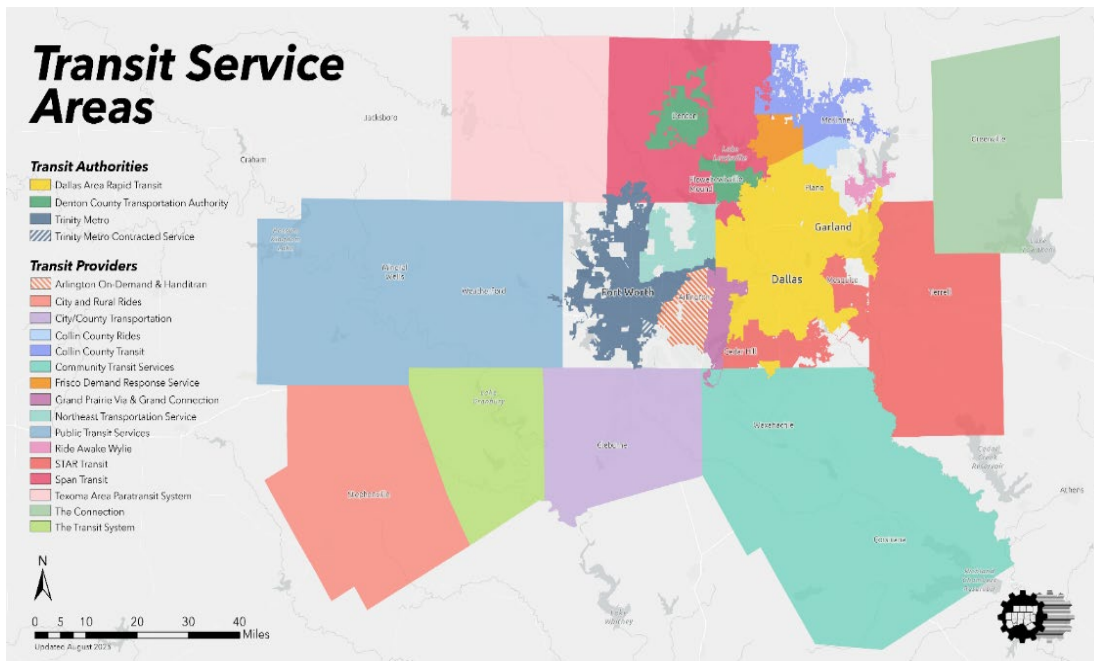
Transit Service Areas

Transit Authorities
Dallas Area Rapid Transit
Denton County Transportation Authority
Trinity Metro
Trinity Metro Contracted Service

Transit Providers
Arlington On-Demand & Handitran
City and Rural Rides
City/County Transportation
Collin County Rides
Collin County Transit
Community Transit Services
Frisco Demand Response Service
Grand Prairie Via & Grand Connection
Northeast Transportation Service
Public Transit Services
Ride Awake Wylie
STAR Transit
Span Transit
Texoma Area Paratransit System
The Connection
The Transit System

Jacksboro
Graham
Denton
Lake Lewisville
McKinney
Flower Mound
Plano
Greenville
Garland
Mineral Wells
Weatherford
Fort Worth
Arlington
Dallas
Mesquite
Terrell
Cedar Hill
Granbury
Cleburne
Waxahachie
Stephenville
Corsicana
Athens

N
0 5 10 20 30 40 Miles
Updated August 2023